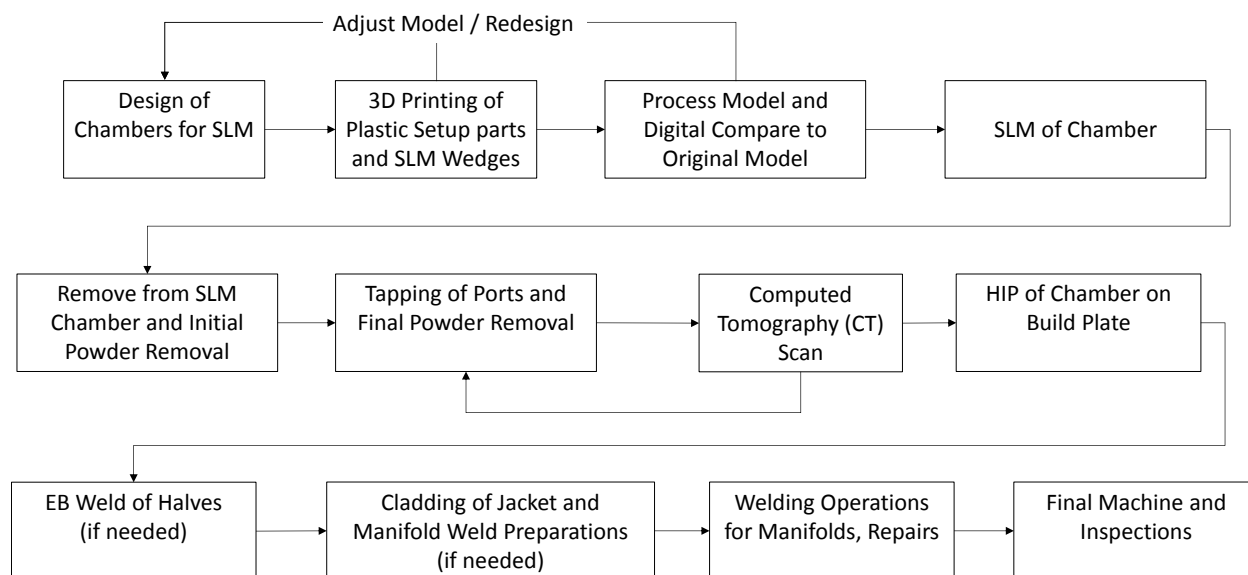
Adjust Model / Redesign

Design of Chambers for SLM

3D Printing of Plastic Setup parts and SLM Wedges

Process Model and Digital Compare to Original Model

SLM of Chamber

Remove from SLM Chamber and Initial Powder Removal

Tapping of Ports and Final Powder Removal

Computed Tomography (CT) Scan

HIP of Chamber on Build Plate

EB Weld of Halves (if needed)

Cladding of Jacket and Manifold Weld Preparations (if needed)

Welding Operations for Manifolds, Repairs

Final Machine and Inspections